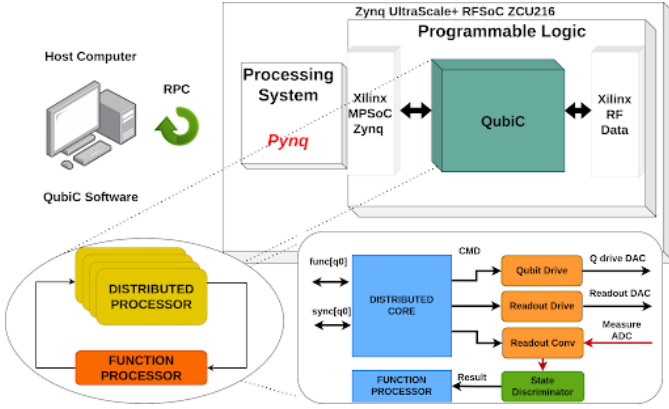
Zynq UltraScale+ RFSoC ZCU216

Programmable Logic

Host Computer

RPC

QubiC Software

Processing System

Pynq

Xilinx MPSoC Zynq

QubiC

Xilinx RF Data

DISTRIBUTED PROCESSOR

FUNCTION PROCESSOR

CMD

func[q0]

sync[q0]

DISTRIBUTED CORE

Qubit Drive

Q drive DAC

Readout Drive

Readout DAC

Readout Conv

Measure ADC

FUNCTION PROCESSOR

Result

State Discriminator